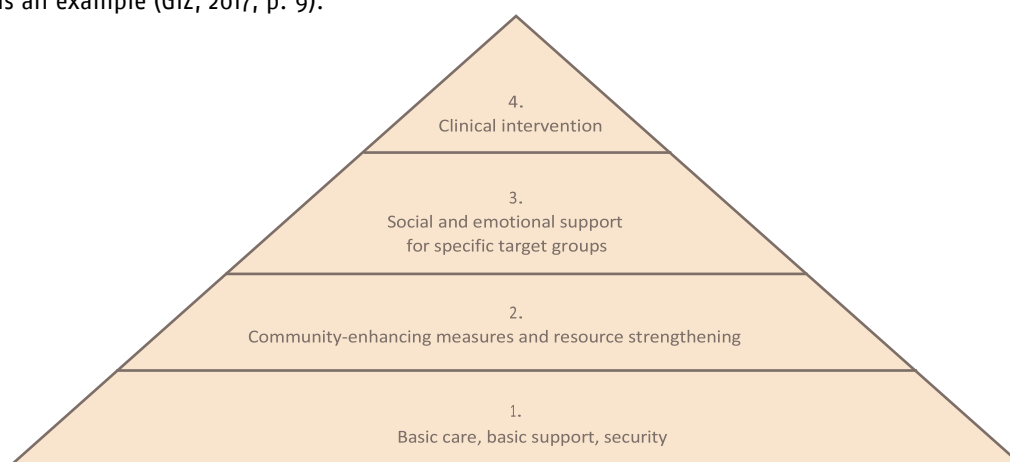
s an example (GIZ, 2017, p. 9).

4.
Clinical intervention

3.
Social and emotional support for specific target groups

2.
Community-enhancing measures and resource strengthening

1.
Basic care, basic support, security